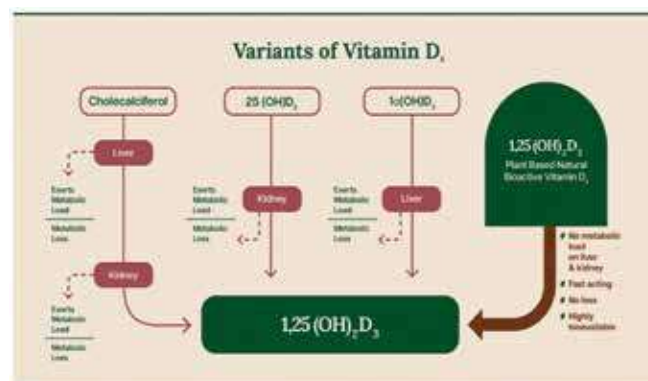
Variants of Vitamin $D_3$

Cholecalciferol

25 (OH)$D_3$

1α(OH)$D_3$

1,25 (OH)$_2$D$_3$

Plant Based Natural Bioactive Vitamin $D_3$

Liver

Exerts Metabolic Load

Metabolic Loss

Kidney

Exerts Metabolic Load

Metabolic Loss

Exerts Metabolic Load

Metabolic Loss

Liver

Kidney

Exerts Metabolic Load

Metabolic Loss

No metabolic load on liver & kidney

Fast acting

No loss

Highly bioavailable

1,25 (OH)$_2$D$_3$